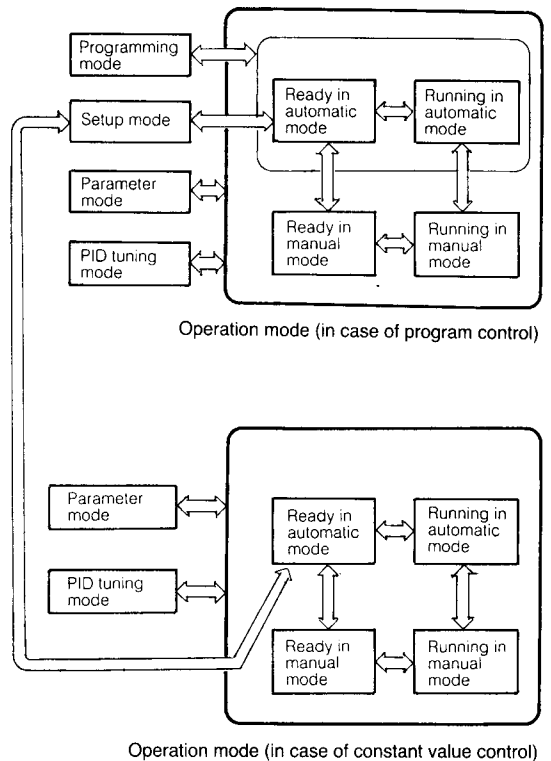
Programming mode

Setup mode

Parameter mode

PID tuning mode

Ready in automatic mode

Running in automatic mode

Ready in manual mode

Running in manual mode

Operation mode (in case of program control)

Parameter mode

PID tuning mode

Ready in automatic mode

Running in automatic mode

Ready in manual mode

Running in manual mode

Operation mode (in case of constant value control)